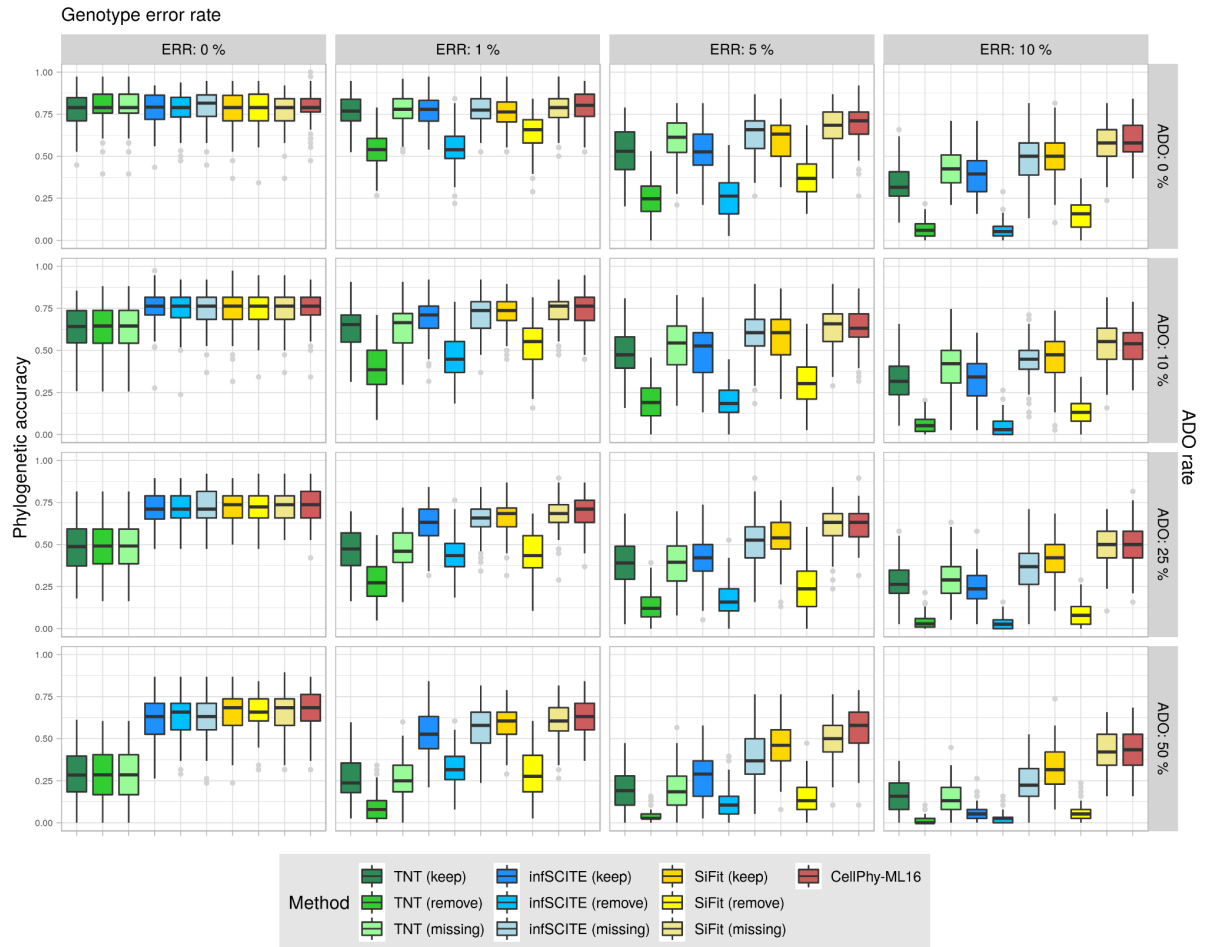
Genotype error rate

ERR: 0 %
ERR: 1 %
ERR: 5 %
ERR: 10 %

ADO: 0 %
ADO: 10 %
ADO: 25 %
ADO: 50 %

ADO rate

Phylogenetic accuracy

1.00
0.75
0.50
0.25
0.00

1.00
0.75
0.50
0.25
0.00

1.00
0.75
0.50
0.25
0.00

1.00
0.75
0.50
0.25
0.00

Method
TNT (keep)
TNT (remove)
TNT (missing)
infSCITE (keep)
infSCITE (remove)
infSCITE (missing)
SiFit (keep)
SiFit (remove)
SiFit (missing)
CellPhy-ML16